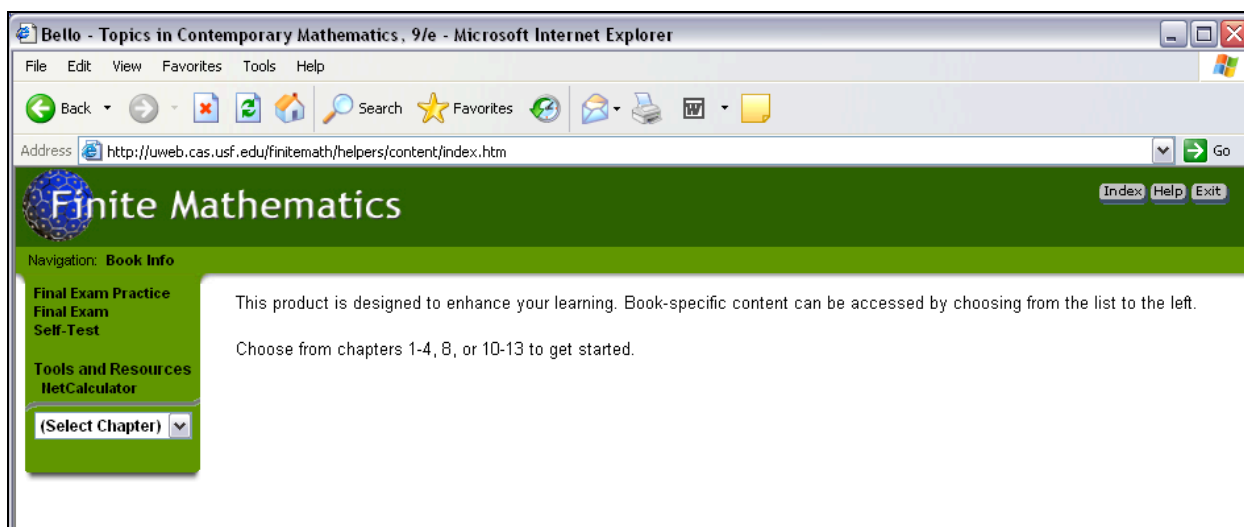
Bello - Topics in Contemporary Mathematics, 9/e - Microsoft Internet Explorer

File Edit View Favorites Tools Help

Back Search Favorites

Address http://uweb.cas.usf.edu/finitemath/helpers/content/index.htm Go

Finite Mathematics

Index Help Exit

Navigation: Book Info

Final Exam Practice
Final Exam
Self-Test

Tools and Resources
NetCalculator

(Select Chapter)

This product is designed to enhance your learning. Book-specific content can be accessed by choosing from the list to the left.

Choose from chapters 1-4, 8, or 10-13 to get started.